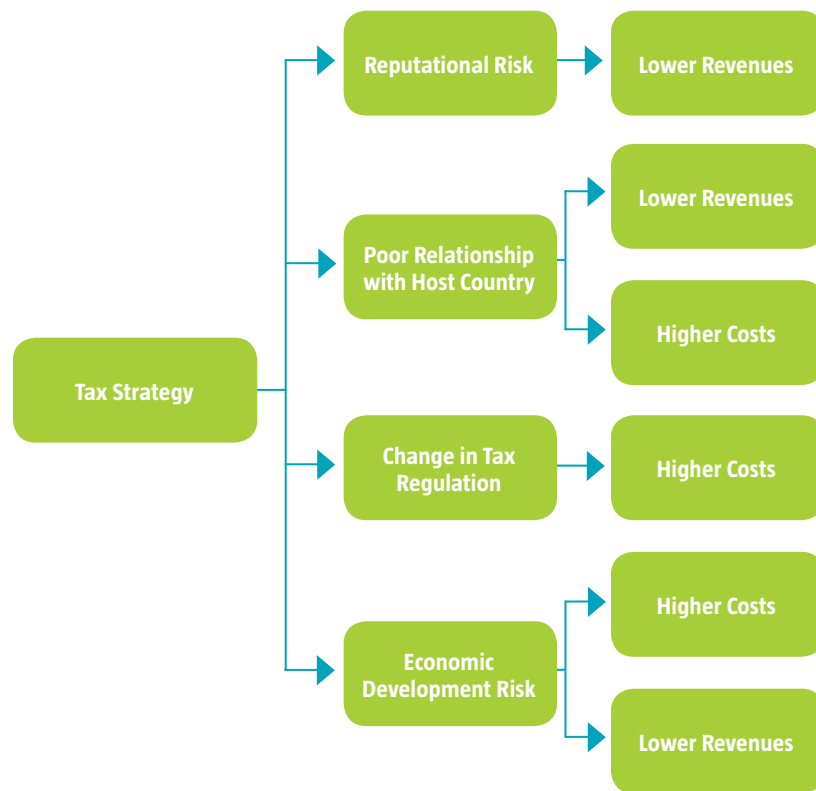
Tax Strategy

Reputational Risk

Lower Revenues

Poor Relationship with Host Country

Lower Revenues

Higher Costs

Change in Tax Regulation

Higher Costs

Economic Development Risk

Higher Costs

Lower Revenues